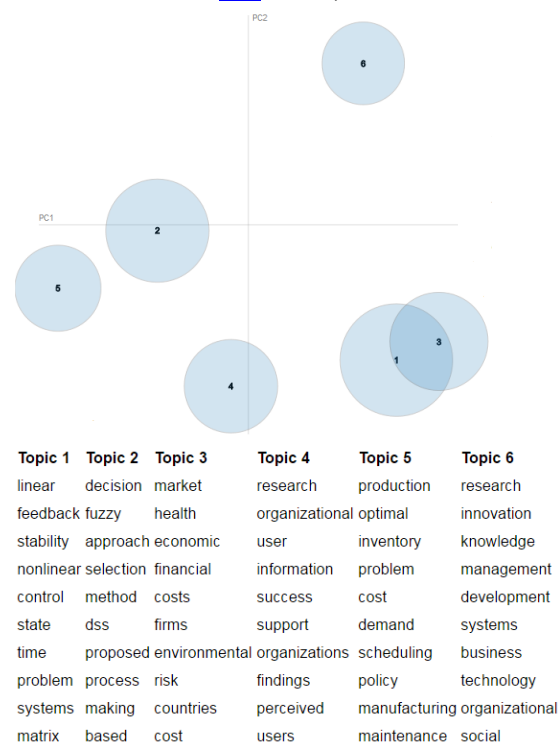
PC2

6

PC1

2

5

1

3

4

| Topic 1 | Topic 2 | Topic 3 | Topic 4 | Topic 5 | Topic 6 |
|---|---|---|---|---|---|
| linear | decision | market | research | production | research |
| feedback | fuzzy | health | organizational | optimal | innovation |
| stability | approach | economic | user | inventory | knowledge |
| nonlinear | selection | financial | information | problem | management |
| control | method | costs | success | cost | development |
| state | dss | firms | support | demand | systems |
| time | proposed | environmental | organizations | scheduling | business |
| problem | process | risk | findings | policy | technology |
| systems | making | countries | perceived | manufacturing | organizational |
| matrix | based | cost | users | maintenance | social |